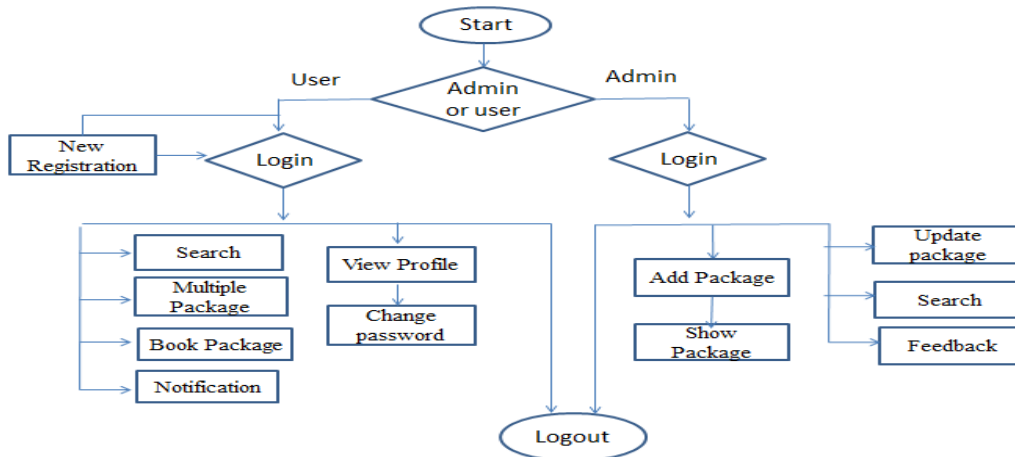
Start

User

Admin

Admin or user

New Registration

Login

Login

Search

Multiple Package

Book Package

Notification

View Profile

Change password

Add Package

Show Package

Update package

Search

Feedback

Logout